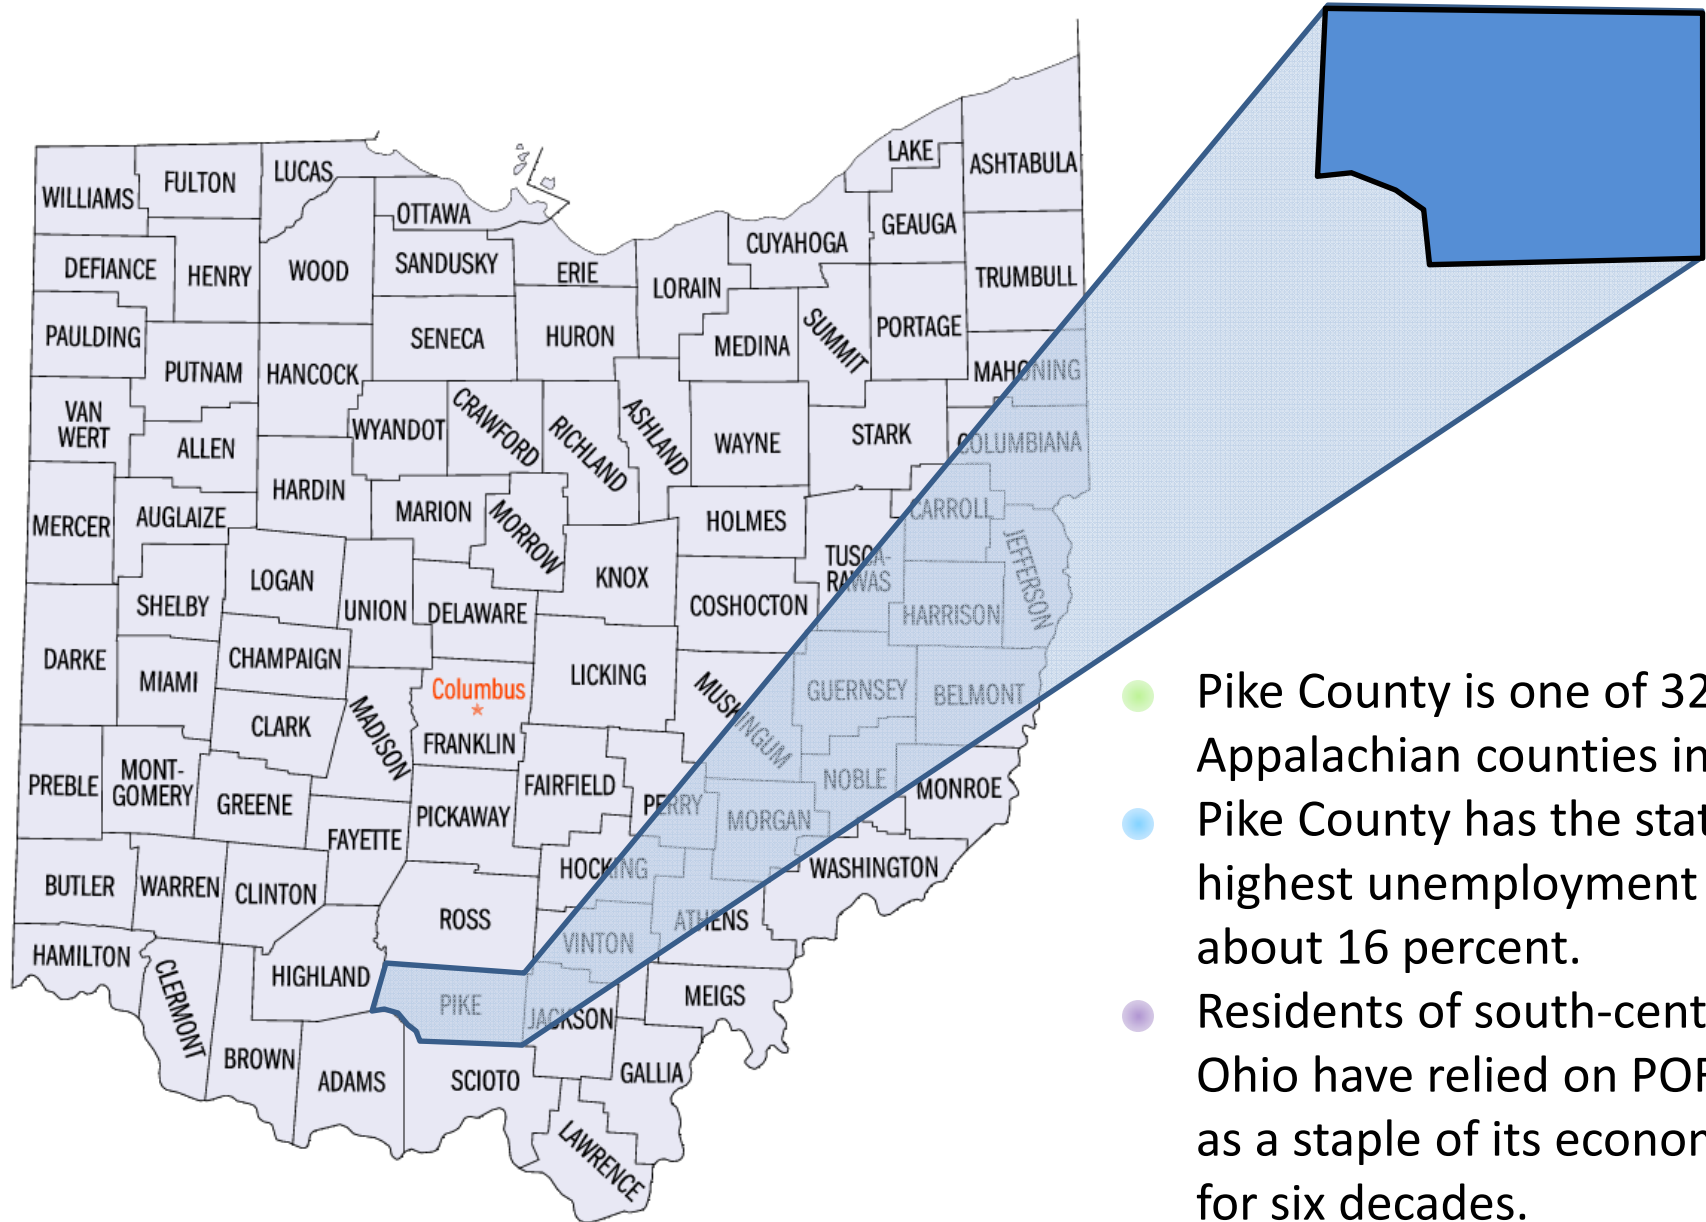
WILLIAMS FULTON LUCAS OTTAWA LAKE ASHTABULA
DEFIANCE HENRY WOOD SANDUSKY ERIE LORAIN CUYAHOGA GEAUGA TRUMBULL
PAULDING PUTNAM HANCOCK SENECA HURON MEDINA SUMMIT PORTAGE MAHONING
VAN WERT ALLEN WYANDOT CRAWFORD RICHLAND ASHLAND WAYNE STARK COLUMBIANA
MERCER AUGLAIZE HARDIN MARION MORROW HOLMES CARROLL
SHELBY LOGAN UNION DELAWARE KNOX COSHOCTON TUSCA-RAWAS HARRISON JEFFERSON
DARKE MIAMI CHAMPAIGN Columbus LICKING MUSKINGUM GUERNSEY BELMONT
CLARK MADISON FRANKLIN NOBLE MONROE
PREBLE MONT-GOMERY GREENE FAYETTE PICKAWAY FAIRFIELD PERRY MORGAN
BUTLER WARREN CLINTON HOCKING WASHINGTON
ROSS VINTON ATHENS
HAMILTON CLERMONT HIGHLAND PIKE JACKSON MEIGS
BROWN ADAMS SCIOTO GALLIA
LAWRENCE

Pike County is one of 32 Appalachian counties in

Pike County has the stat highest unemployment about 16 percent.

Residents of south-cent Ohio have relied on POF as a staple of its econor for six decades.